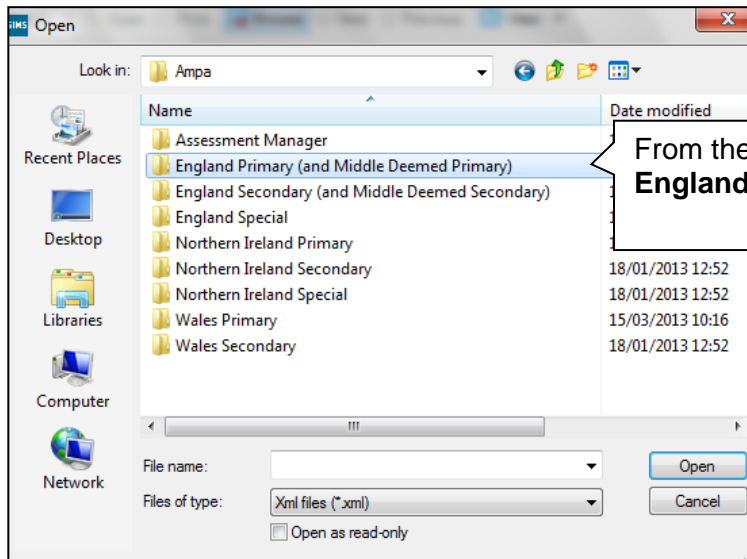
SIMS Open

Look in: Ampa

Recent Places
Desktop
Libraries
Computer
Network

| Name | Date modified |
|---|---|
| Assessment Manager | |
| England Primary (and Middle Deemed Primary) | |
| England Secondary (and Middle Deemed Secondary) | |
| England Special | |
| Northern Ireland Primary | |
| Northern Ireland Secondary | 18/01/2013 12:52 |
| Northern Ireland Special | 18/01/2013 12:52 |
| Wales Primary | 15/03/2013 10:16 |
| Wales Secondary | 18/01/2013 12:52 |

From the **England**

File name:
Files of type: Xml files (*.xml)
Open as read-only
Open
Cancel